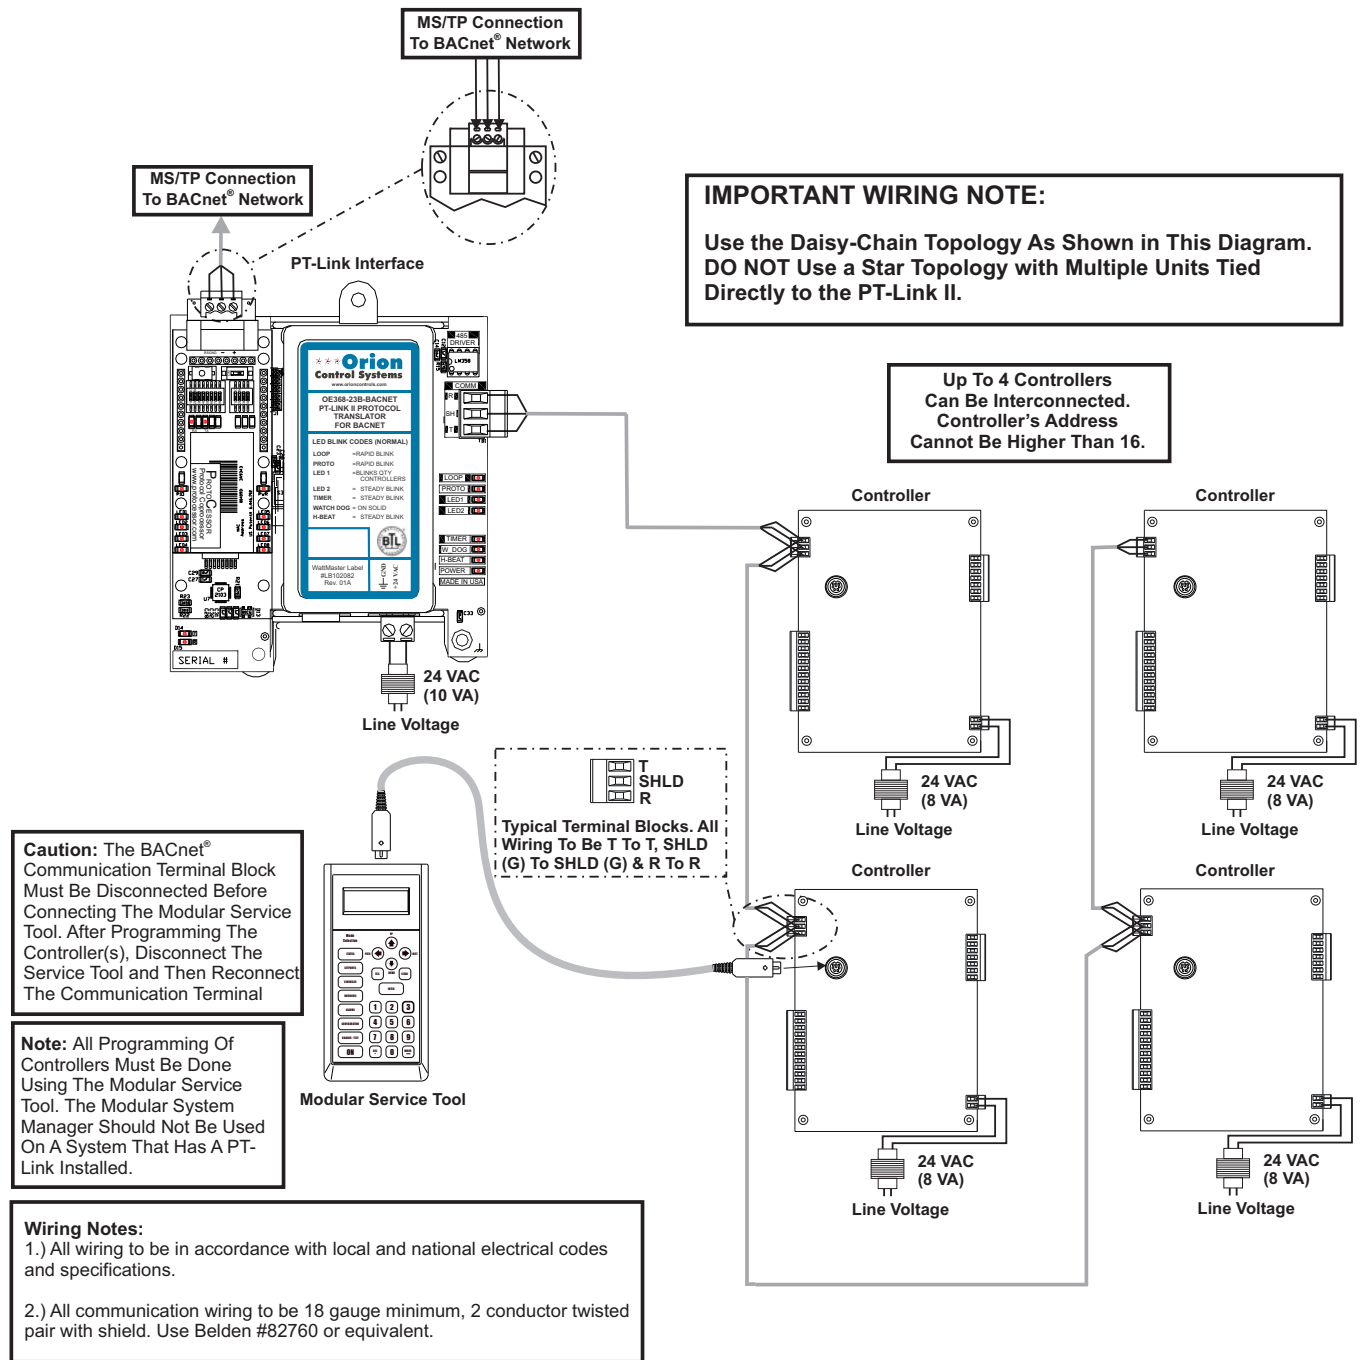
MS/TP Connection To BACnet® Network

MS/TP Connection To BACnet® Network

PT-Link Interface

Orion Control Systems
www.orioncontrols.com

OE368-23B-BACNET
PT-LINK II PROTOCOL TRANSLATOR FOR BACNET

LED BLINK CODES (NORMAL)

| | |
|---|---|
| LOOP | =RAPID BLINK |
| PROTO | =RAPID BLINK |
| LED 1 | =BLINKS QTY CONTROLLERS |
| LED 2 | = STEADY BLINK |
| TIMER | = STEADY BLINK |
| WATCH DOG | = ON SOLID |
| H-BEAT | = STEADY BLINK |

WattMaster Label #LB102082 Rev. 01A

485 DRIVER
COMM
LOOP
PROTO
LED1
LED2
TIMER
W_DOG
H-BEAT
POWER
MADE IN USA

SERIAL #

24 VAC (10 VA)
Line Voltage

IMPORTANT WIRING NOTE:

Use the Daisy-Chain Topology As Shown in This Diagram. DO NOT Use a Star Topology with Multiple Units Tied Directly to the PT-Link II.

Up To 4 Controllers Can Be Interconnected. Controller's Address Cannot Be Higher Than 16.

Controller

Controller

24 VAC (8 VA)
Line Voltage

24 VAC (8 VA)
Line Voltage

T
SHLD
R

Typical Terminal Blocks. All Wiring To Be T To T, SHLD (G) To SHLD (G) & R To R

Controller

Controller

24 VAC (8 VA)
Line Voltage

24 VAC (8 VA)
Line Voltage

Caution: The BACnet® Communication Terminal Block Must Be Disconnected Before Connecting The Modular Service Tool. After Programming The Controller(s), Disconnect The Service Tool and Then Reconnect The Communication Terminal

Note: All Programming Of Controllers Must Be Done Using The Modular Service Tool. The Modular System Manager Should Not Be Used On A System That Has A PT-Link Installed.

Modular Service Tool

Wiring Notes:
1.) All wiring to be in accordance with local and national electrical codes and specifications.

2.) All communication wiring to be 18 gauge minimum, 2 conductor twisted pair with shield. Use Belden #82760 or equivalent.